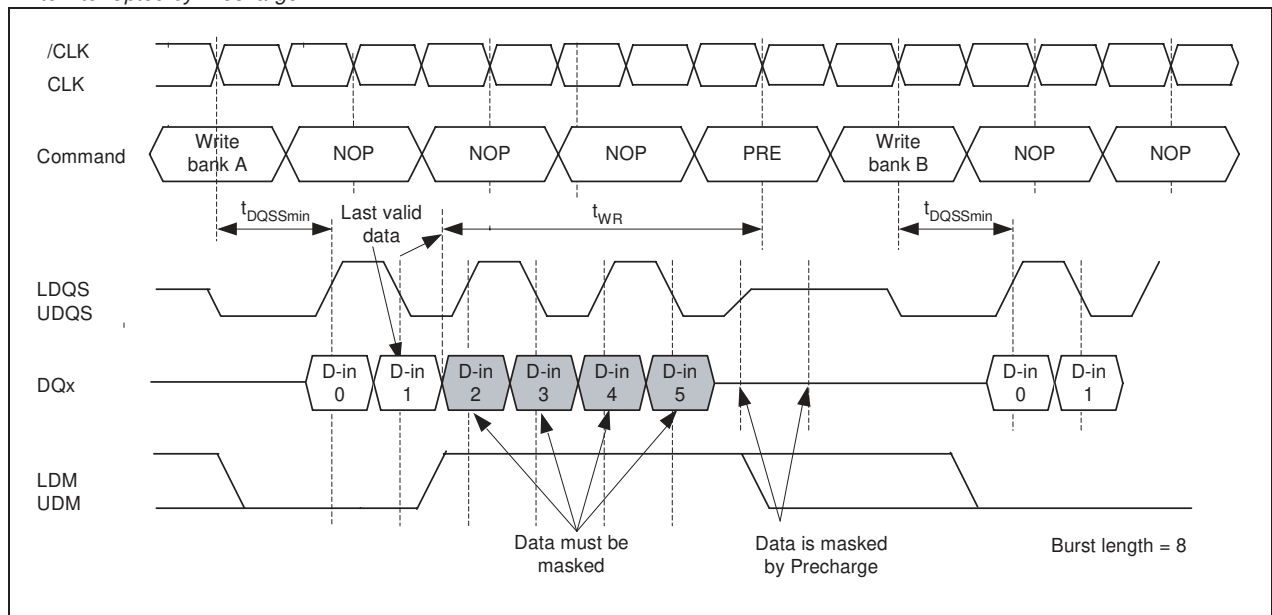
/CLK
CLK

Command

Write bank A

NOP

NOP

NOP

PRE

Write bank B

NOP

NOP

$t_{DQSSmin}$

Last valid data

$t_{WR}$

$t_{DQSSmin}$

LDQS
UDQS

DQx

D-in 0

D-in 1

D-in 2

D-in 3

D-in 4

D-in 5

D-in 0

D-in 1

LDM
UDM

Data must be masked

Data is masked by Precharge

Burst length = 8